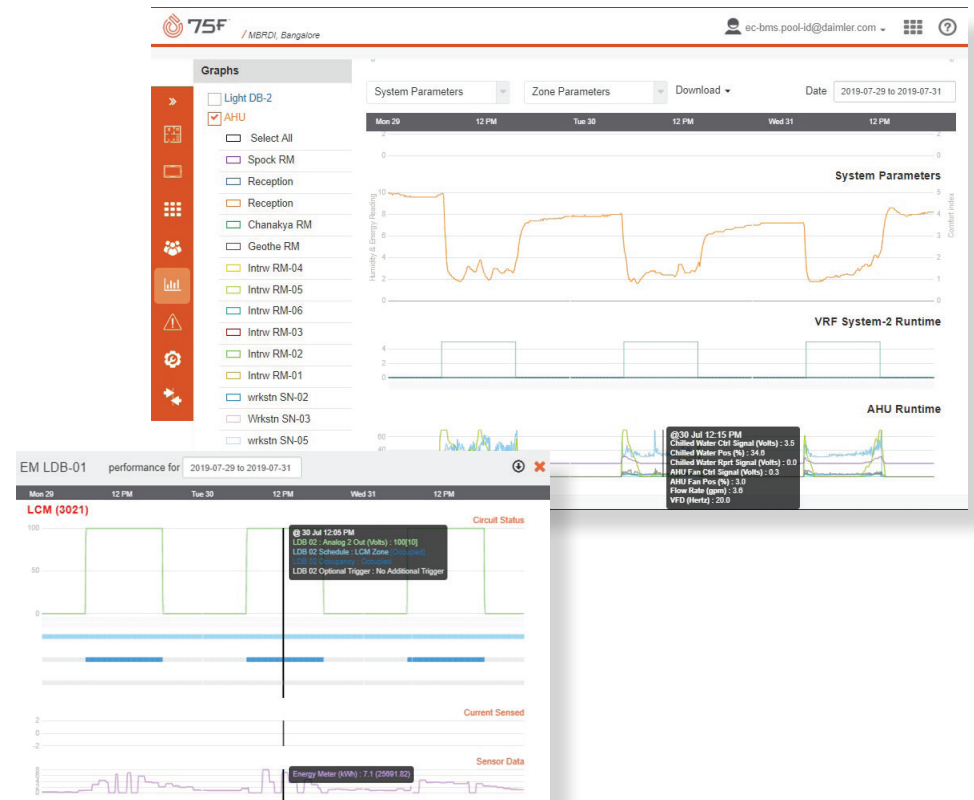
75F / MBRDI, Bangalore

ec-bms.pool-id@daimler.com

Graphs

Light DB-2
AHU
Select All
Spock RM
Reception
Reception
Chanakya RM
Geothe RM
Intrw RM-04
Intrw RM-05
Intrw RM-06
Intrw RM-03
Intrw RM-02
Intrw RM-01
wrkstn SN-02
Wrkstn SN-03
wrkstn SN-05

System Parameters
Zone Parameters
Download
Date 2019-07-29 to 2019-07-31

Mon 29 12 PM Tue 30 12 PM Wed 31 12 PM

System Parameters

Humidity & Energy Reading
Comfort Index

VRF System-2 Runtime

AHU Runtime

@30 Jul 12:15 PM
Chilled Water Ctrl Signal (Volts) : 3.5
Chilled Water Pos (%) : 34.0
Chilled Water Rprt Signal (Volts) : 0.0
AHU Fan Ctrl Signal (Volts) : 0.3
AHU Fan Pos (%) : 3.0
Flow Rate (gpm) : 3.6
VFD (Hertz) : 20.0

EM LDB-01 performance for 2019-07-29 to 2019-07-31

Mon 29 12 PM Tue 30 12 PM Wed 31 12 PM

LCM (3021)

Circuit Status

@ 30 Jul 12:05 PM
LDB 02 : Analog 2 Out (Volts) : 100[10]
LDB 02 Schedule : LCM Zone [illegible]
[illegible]
LDB 02 Optional Trigger : No Additional Trigger

Current Sensed

Sensor Data

Energy Meter (kWh) : 7.1 (25891.82)